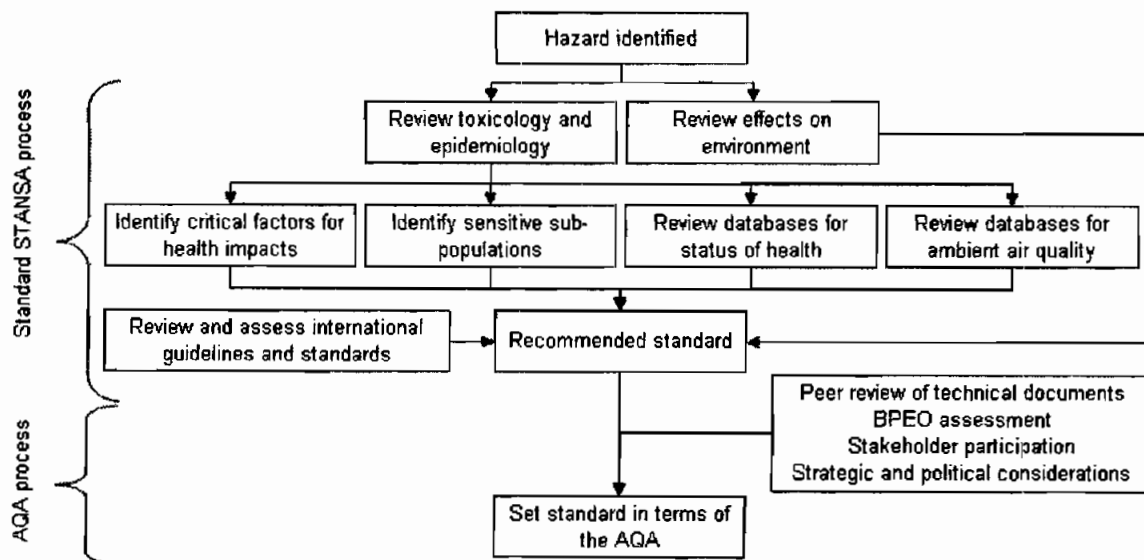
Hazard identified

Standard STANSA process

Review toxicology and epidemiology

Review effects on environment

Identify critical factors for health impacts

Identify sensitive sub-populations

Review databases for status of health

Review databases for ambient air quality

Review and assess international guidelines and standards

Recommended standard

AQA process

Peer review of technical documents
BPEO assessment
Stakeholder participation
Strategic and political considerations

Set standard in terms of the AQA